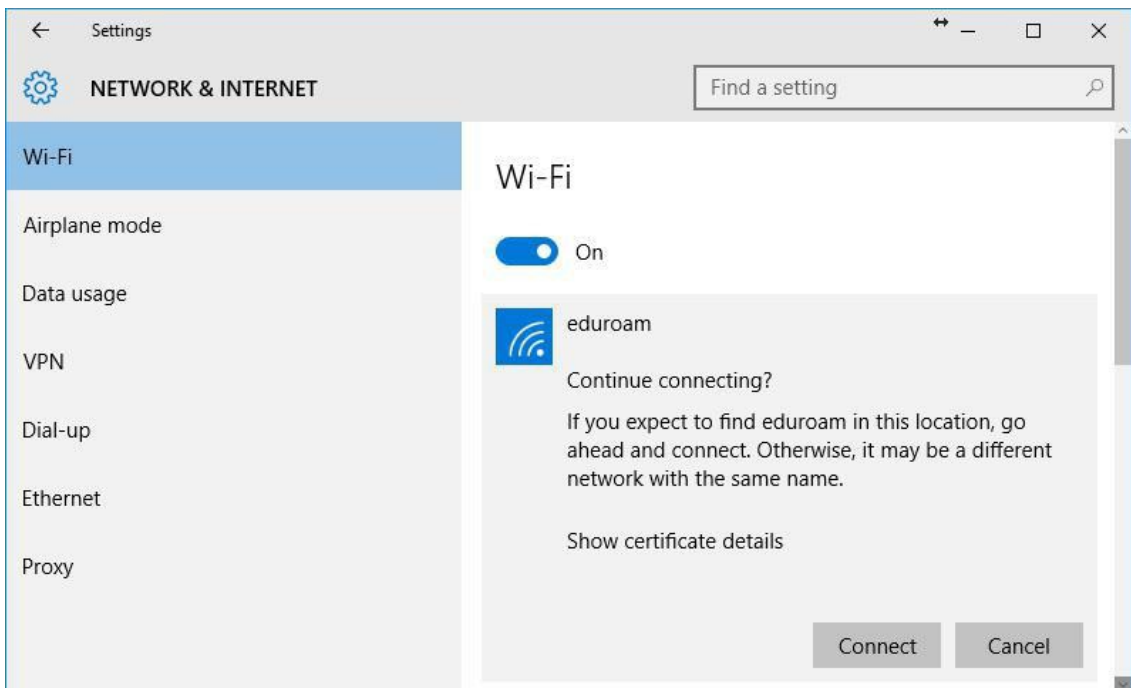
Settings

NETWORK & INTERNET

Find a setting

Wi-Fi

Airplane mode

Data usage

VPN

Dial-up

Ethernet

Proxy

Wi-Fi

On

eduroam

Continue connecting?

If you expect to find eduroam in this location, go ahead and connect. Otherwise, it may be a different network with the same name.

Show certificate details

Connect

Cancel